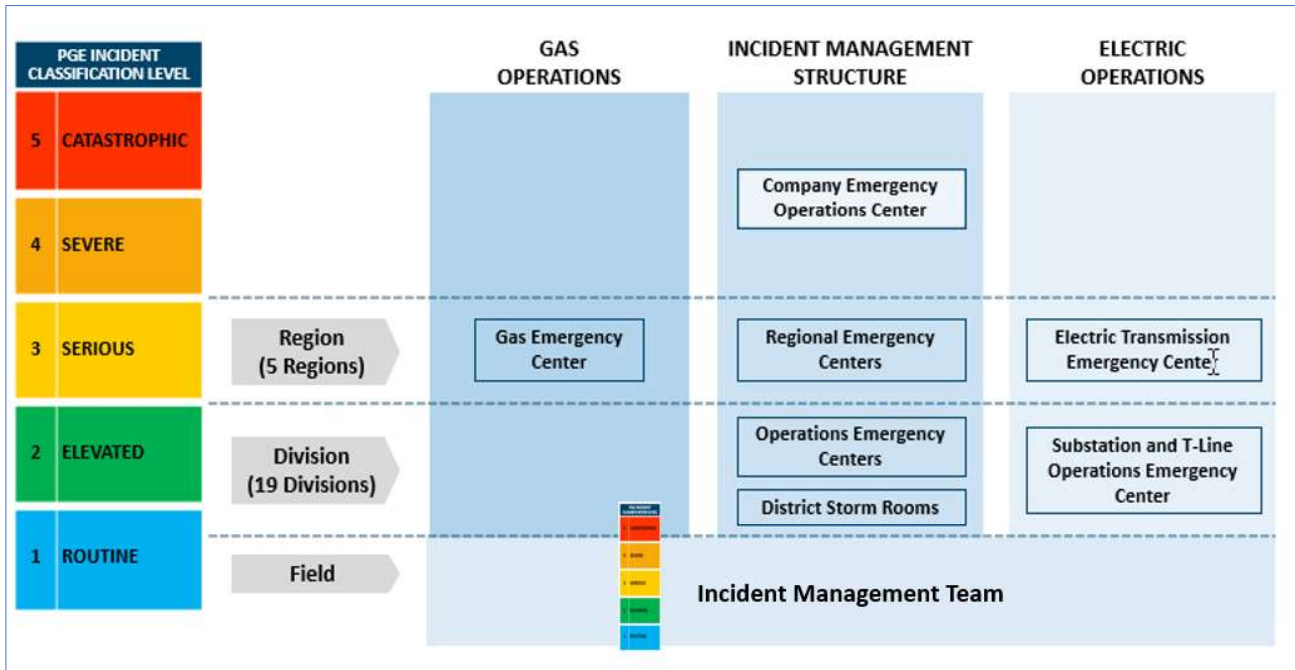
PGE INCIDENT CLASSIFICATION LEVEL

5 CATASTROPHIC

4 SEVERE

3 SERIOUS

2 ELEVATED

1 ROUTINE

GAS OPERATIONS

INCIDENT MANAGEMENT STRUCTURE

ELECTRIC OPERATIONS

Company Emergency Operations Center

Region (5 Regions)

Gas Emergency Center

Regional Emergency Centers

Electric Transmission Emergency Cente

Division (19 Divisions)

Operations Emergency Centers

District Storm Rooms

Substation and T-Line Operations Emergency Center

Field

Incident Management Team